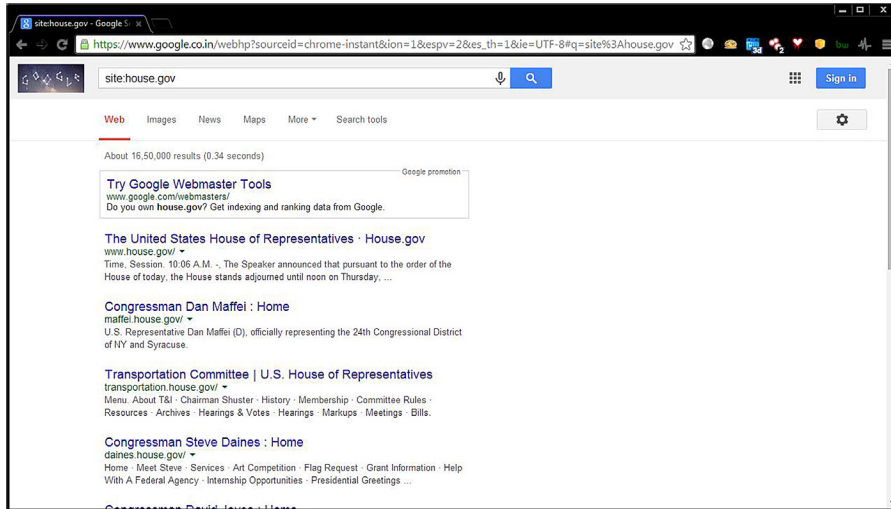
site:house.gov - Google S ×

https://www.google.co.in/webhp?sourceid=chrome-instant&ion=1&espv=2&es_th=1&ie=UTF-8#q=site%3Ahouse.gov

site:house.gov

Sign in

Web Images News Maps More ▾ Search tools

About 16,50,000 results (0.34 seconds)

Google promotion
Try Google Webmaster Tools
www.google.com/webmasters/
Do you own house.gov? Get indexing and ranking data from Google.

The United States House of Representatives · House.gov
www.house.gov/ ▾
Time, Session. 10:06 A.M. -, The Speaker announced that pursuant to the order of the House of today, the House stands adjourned until noon on Thursday, ...

Congressman Dan Maffei : Home
maffei.house.gov/ ▾
U.S. Representative Dan Maffei (D), officially representing the 24th Congressional District of NY and Syracuse.

Transportation Committee | U.S. House of Representatives
transportation.house.gov/ ▾
Menu. About T&I · Chairman Shuster · History · Membership · Committee Rules · Resources · Archives · Hearings & Votes · Hearings · Markups · Meetings · Bills.

Congressman Steve Daines : Home
daines.house.gov/ ▾
Home · Meet Steve · Services · Art Competition · Flag Request · Grant Information · Help With A Federal Agency · Internship Opportunities · Presidential Greetings ...

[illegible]